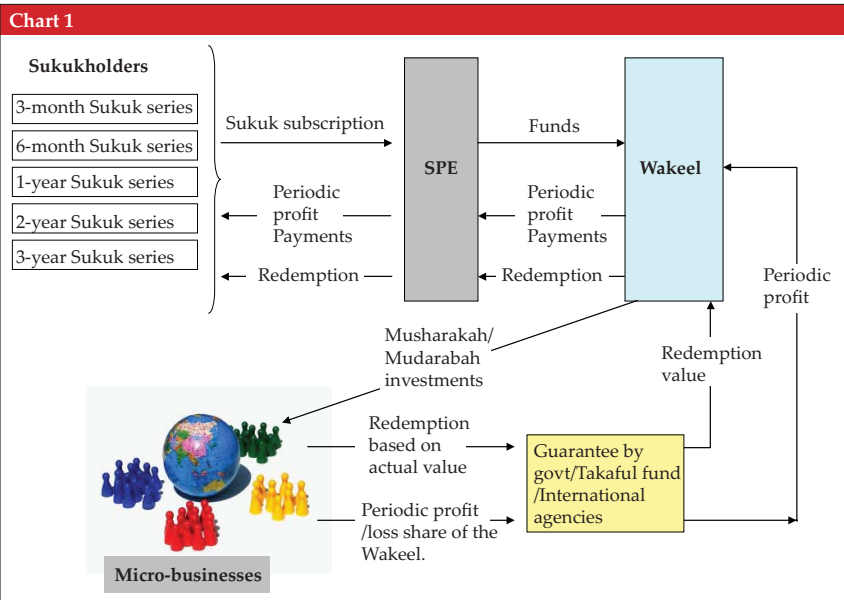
Chart 1

Sukukholders

3-month Sukuk series
6-month Sukuk series
1-year Sukuk series
2-year Sukuk series
3-year Sukuk series

Sukuk subscription

Periodic profit Payments

Redemption

SPE

Funds

Periodic profit Payments

Redemption

Wakeel

Periodic profit

Musharakah/ Mudarabah investments

Redemption value

Redemption based on actual value

Guarantee by govt/Takaful fund /International agencies

Periodic profit /loss share of the Wakeel.

Micro-businesses